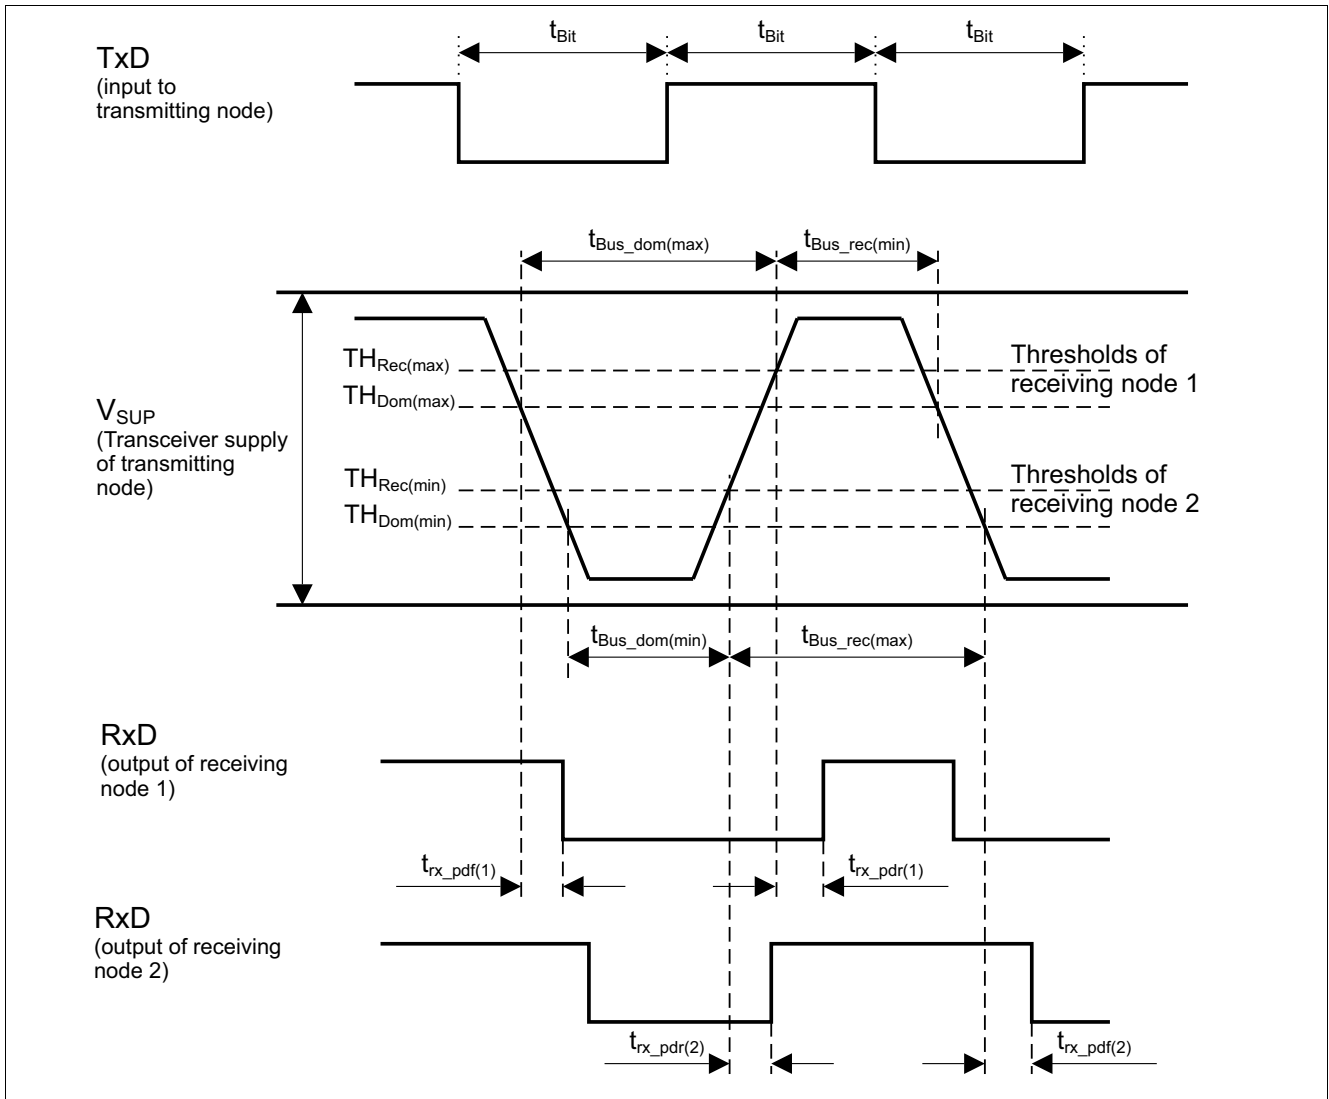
TxD
(input to transmitting node)

$t_{Bit}$ $t_{Bit}$ $t_{Bit}$

$t_{Bus\_dom(max)}$ $t_{Bus\_rec(min)}$

$TH_{Rec(max)}$
$TH_{Dom(max)}$

Thresholds of receiving node 1

$V_{SUP}$
(Transceiver supply of transmitting node)

$TH_{Rec(min)}$
$TH_{Dom(min)}$

Thresholds of receiving node 2

$t_{Bus\_dom(min)}$ $t_{Bus\_rec(max)}$

RxD
(output of receiving node 1)

$t_{rx\_pdf(1)}$ $t_{rx\_pdr(1)}$

RxD
(output of receiving node 2)

$t_{rx\_pdr(2)}$ $t_{rx\_pdf(2)}$